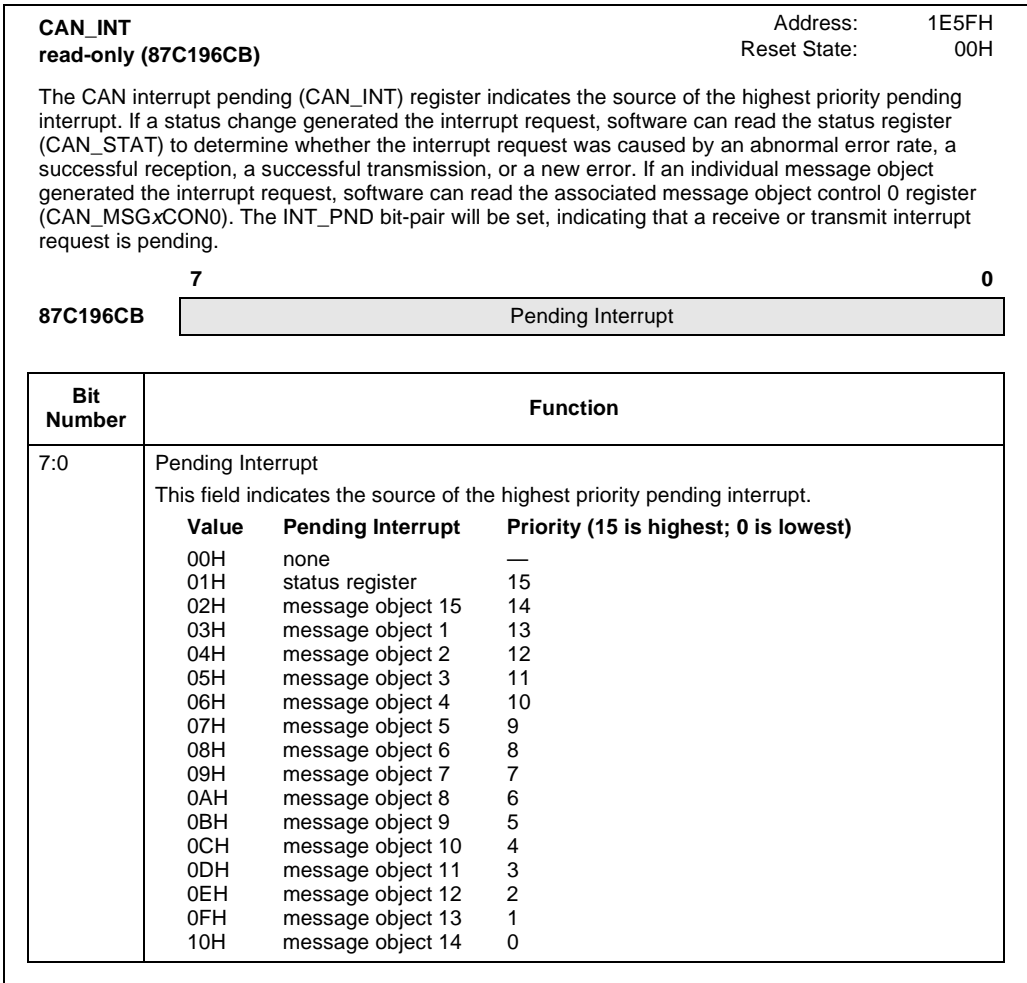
CAN_INT
read-only (87C196CB)

Address: 1E5FH
Reset State: 00H

The CAN interrupt pending (CAN_INT) register indicates the source of the highest priority pending interrupt. If a status change generated the interrupt request, software can read the status register (CAN_STAT) to determine whether the interrupt request was caused by an abnormal error rate, a successful reception, a successful transmission, or a new error. If an individual message object generated the interrupt request, software can read the associated message object control 0 register (CAN_MSGxCON0). The INT_PND bit-pair will be set, indicating that a receive or transmit interrupt request is pending.

7 0

87C196CB Pending Interrupt

| Bit Number | Function |
|---|---|
| 7:0 | Pending Interrupt<br>This field indicates the source of the highest priority pending interrupt. |

| Value | Pending Interrupt | Priority (15 is highest; 0 is lowest) |
|---|---|---|
| 00H | none | — |
| 01H | status register | 15 |
| 02H | message object 15 | 14 |
| 03H | message object 1 | 13 |
| 04H | message object 2 | 12 |
| 05H | message object 3 | 11 |
| 06H | message object 4 | 10 |
| 07H | message object 5 | 9 |
| 08H | message object 6 | 8 |
| 09H | message object 7 | 7 |
| 0AH | message object 8 | 6 |
| 0BH | message object 9 | 5 |
| 0CH | message object 10 | 4 |
| 0DH | message object 11 | 3 |
| 0EH | message object 12 | 2 |
| 0FH | message object 13 | 1 |
| 10H | message object 14 | 0 |